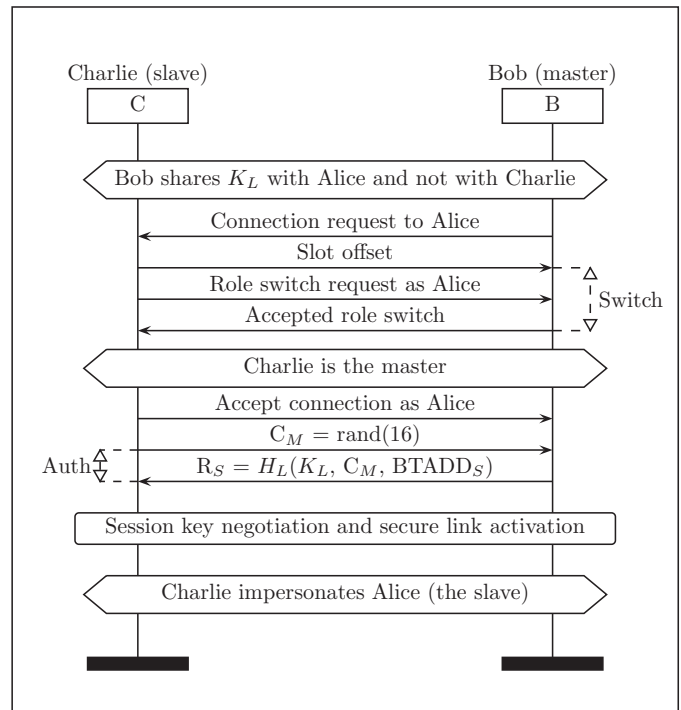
Charlie (slave)

C

Bob (master)

B

Bob shares $K_L$ with Alice and not with Charlie

Connection request to Alice

Slot offset

Role switch request as Alice

Switch

Accepted role switch

Charlie is the master

Accept connection as Alice

$C_M = \text{rand}(16)$

Auth

$R_S = H_L(K_L, C_M, \text{BTADD}_S)$

Session key negotiation and secure link activation

Charlie impersonates Alice (the slave)